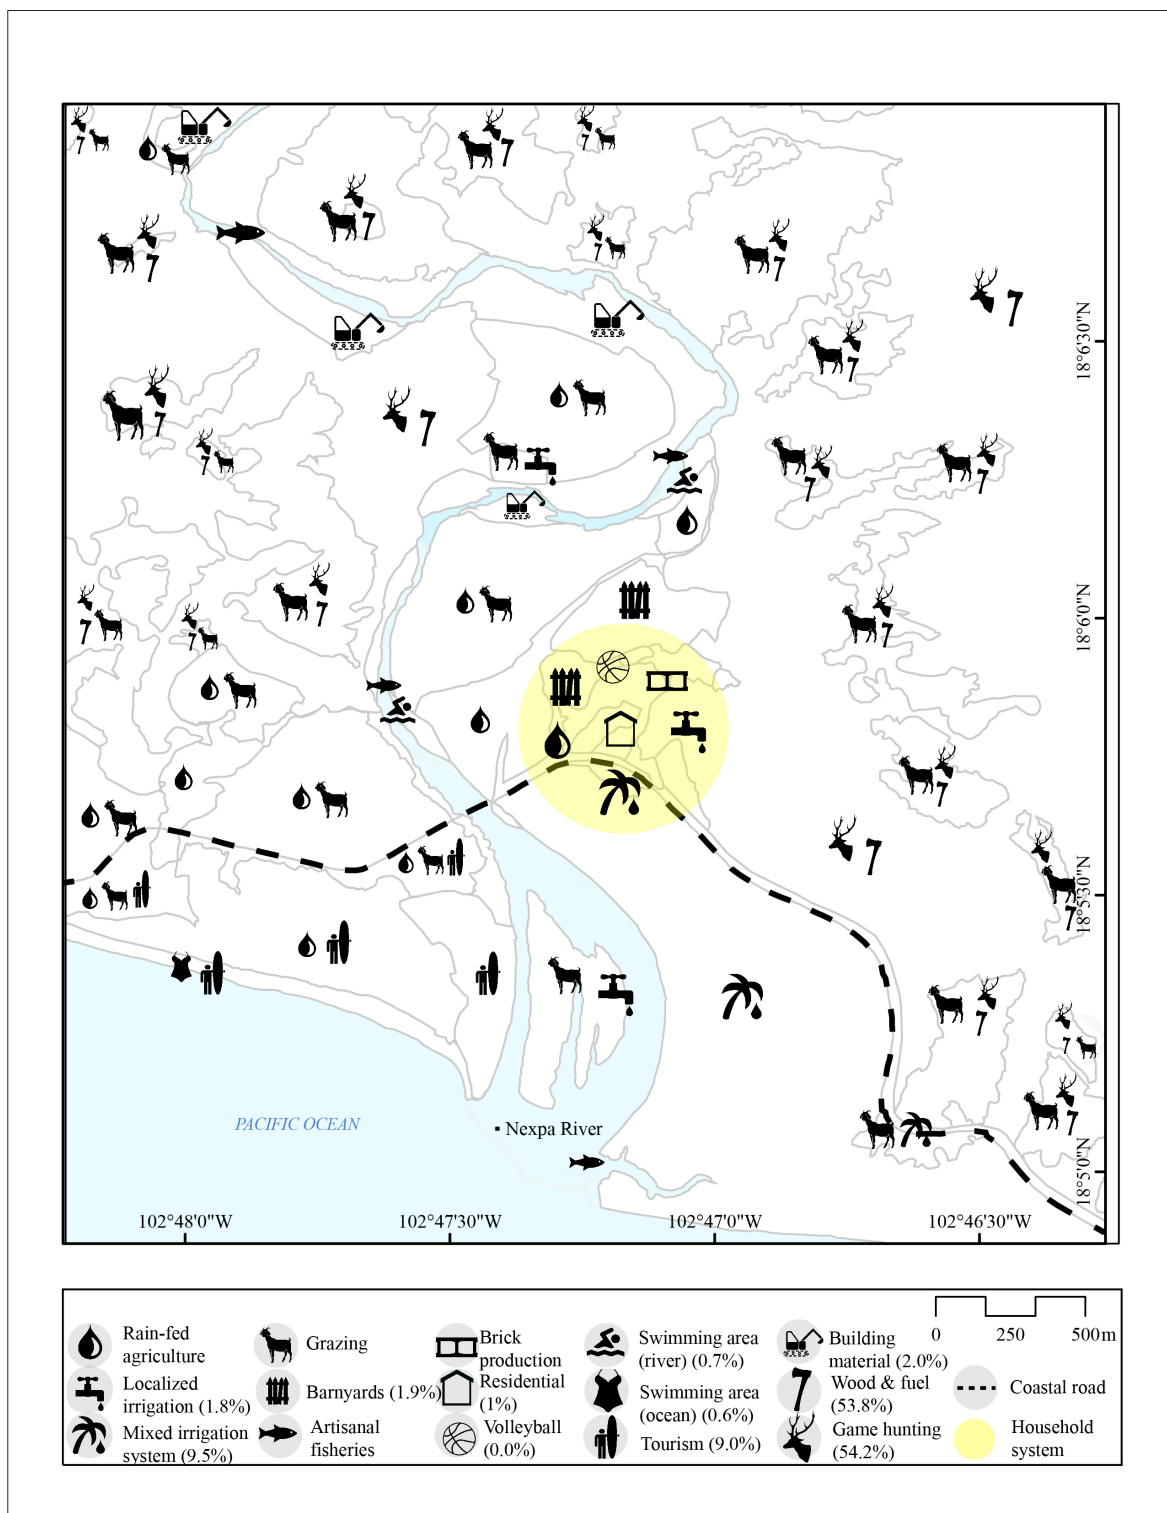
18°6'30"N

18°6'0"N

18°5'30"N

18°5'0"N

PACIFIC OCEAN

Nexpa River

102°48'0"W

102°47'30"W

102°47'0"W

102°46'30"W

Rain-fed agriculture

Localized irrigation (1.8%)

Mixed irrigation system (9.5%)

Grazing

Barnyards (1.9%)

Artisanal fisheries

Brick production

Residential (1%)

Volleyball (0.0%)

Swimming area (river) (0.7%)

Swimming area (ocean) (0.6%)

Tourism (9.0%)

Building material (2.0%)

Wood & fuel (53.8%)

Game hunting (54.2%)

0 250 500m

Coastal road

Household system